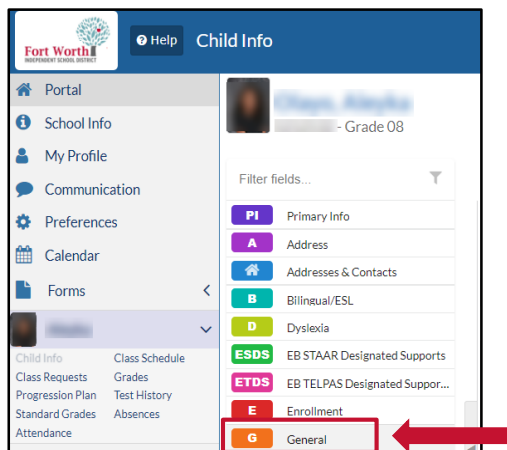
Fort Worth
INDEPENDENT SCHOOL DISTRICT

Help

Child Info

Portal

School Info

My Profile

Communication

Preferences

Calendar

Forms

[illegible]

Child Info
Class Schedule
Class Requests
Grades
Progression Plan
Test History
Standard Grades
Absences
Attendance

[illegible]
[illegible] - Grade 08

Filter fields...

PI Primary Info

A Address

Addresses & Contacts

B Bilingual/ESL

D Dyslexia

ESDS EB STAAR Designated Supports

ETDS EB TELPAS Designated Suppor...

E Enrollment

G General